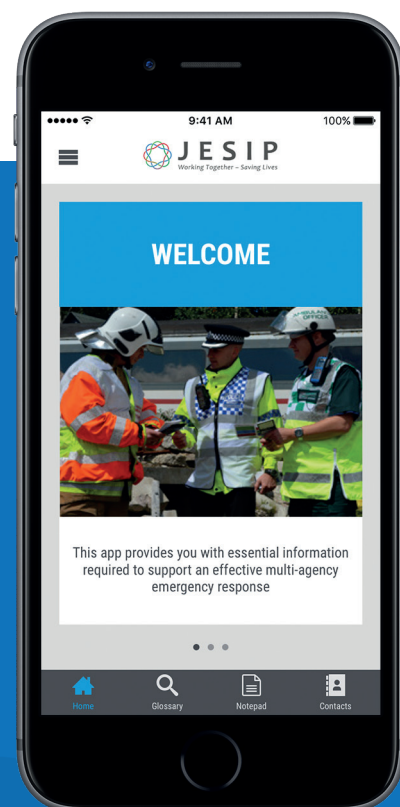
9:41 AM

100%

JESIP

Working Together – Saving Lives

WELCOME

AMBULANCE OFFICER

This app provides you with essential information required to support an effective multi-agency emergency response

Home

Glossary

Notepad

Contacts